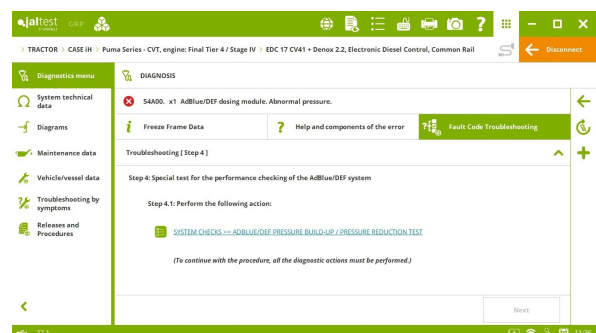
jaltest CGP

> TRACTOR > CASE iH > Puma Series - CVT, engine: Final Tier 4 / Stage IV > EDC 17 CV41 + Denox 2.2, Electronic Diesel Control, Common Rail

Disconnect

Diagnostics menu

System technical data

Diagrams

Maintenance data

Vehicle/vessel data

Troubleshooting by symptoms

Releases and Procedures

DIAGNOSIS

S4A00. x1 AdBlue/DEF dosing module. Abnormal pressure.

Freeze Frame Data

Help and components of the error

Fault Code Troubleshooting

Troubleshooting [ Step 4 ]

Step 4: Special test for the performance checking of the AdBlue/DEF system

Step 4.1: Perform the following action:

SYSTEM CHECKS >> ADBLUE/DEF PRESSURE BUILD-UP / PRESSURE REDUCTION TEST

(To continue with the procedure, all the diagnostic actions must be performed.)

Next